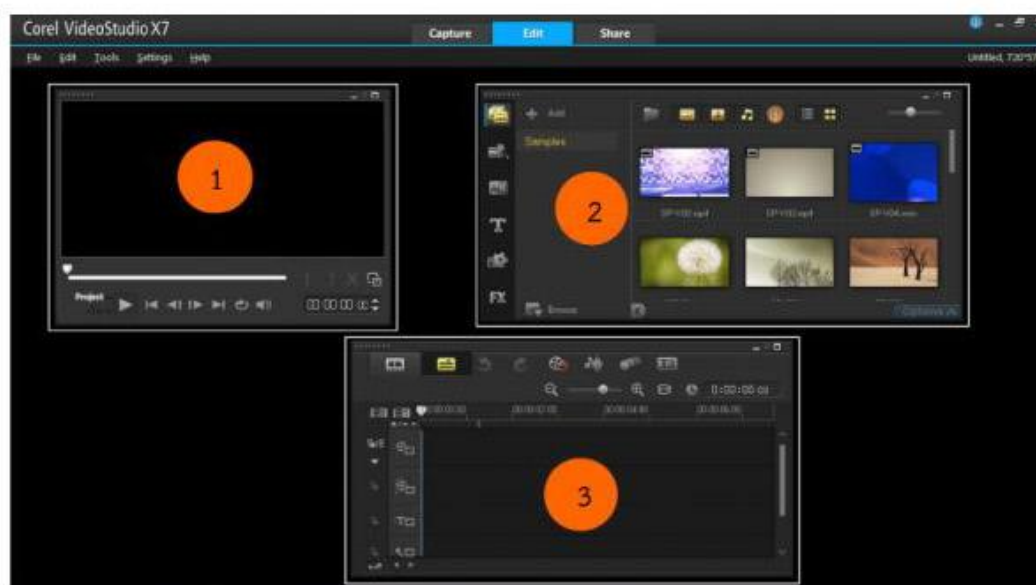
Corel VideoStudio X7
Capture
Edit
Share
File Edit Tools Settings Help
Untitled, 720*57

1
Project
00:00:00:00

Add
Samples
2
SP-V02.mp4
SP-V03.mp4
SP-V04.wmv
FX
Browse
Options

3
0:00:00:00
00:00:00:00
00:00:02:00
00:00:04:00
00:00:06:00